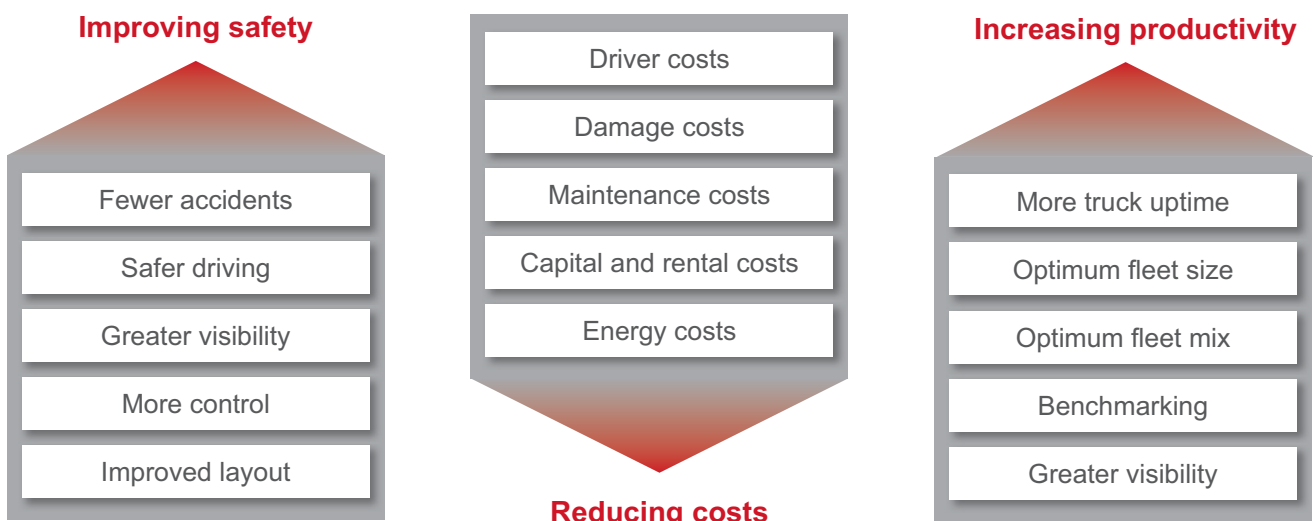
Improving safety

Fewer accidents

Safer driving

Greater visibility

More control

Improved layout

Driver costs

Damage costs

Maintenance costs

Capital and rental costs

Energy costs

Reducing costs

Increasing productivity

More truck uptime

Optimum fleet size

Optimum fleet mix

Benchmarking

Greater visibility